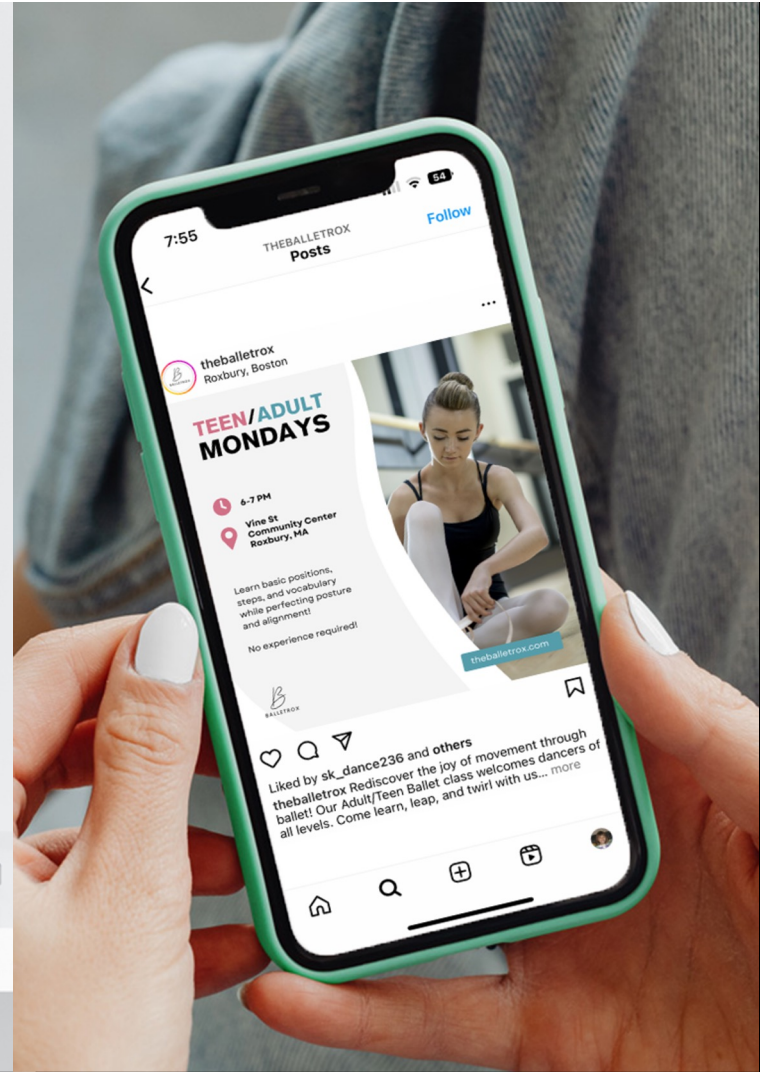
7:55

54

THEBALLETROX
Posts

Follow

theballetrox
Roxbury, Boston

TEEN/ADULT
MONDAYS

6-7 PM

Vine St
Community Center
Roxbury, MA

Learn basic positions, steps, and vocabulary while perfecting posture and alignment!

No experience required!

B
BALLETROX

theballetrox.com

Liked by sk_dance236 and others

theballetrox Rediscover the joy of movement through ballet! Our Adult/Teen Ballet class welcomes dancers of all levels. Come learn, leap, and twirl with us... more